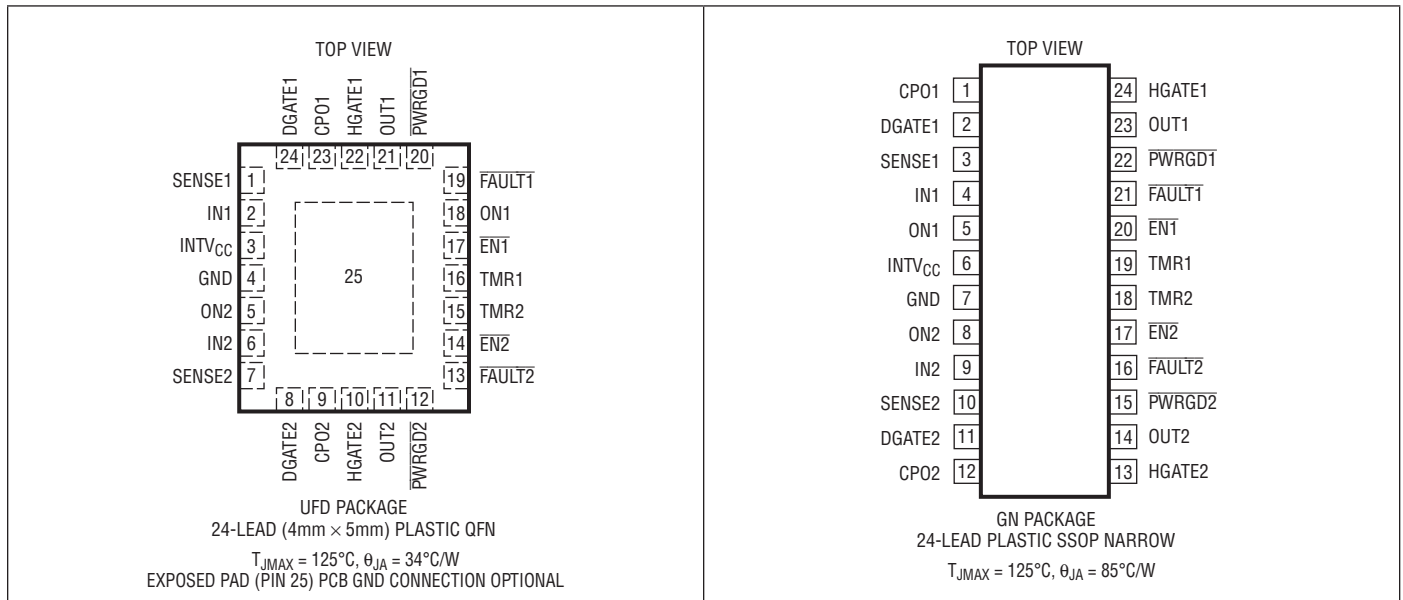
TOP VIEW

DGATE1 CPO1 HGATE1 OUT1 $\overline{PWRGD1}$

24 23 22 21 20

SENSE1 1
IN1 2
INTV$_{CC}$ 3
GND 4
ON2 5
IN2 6
SENSE2 7

25

19 $\overline{FAULT1}$
18 ON1
17 $\overline{EN1}$
16 TMR1
15 TMR2
14 $\overline{EN2}$
13 $\overline{FAULT2}$

8 9 10 11 12

DGATE2 CPO2 HGATE2 OUT2 $\overline{PWRGD2}$

UFD PACKAGE
24-LEAD (4mm × 5mm) PLASTIC QFN

T$_{JMAX}$ = 125°C, $\theta_{JA}$ = 34°C/W
EXPOSED PAD (PIN 25) PCB GND CONNECTION OPTIONAL

TOP VIEW

| | | | |
|---|---|---|---|
| CPO1 | 1 | 24 | HGATE1 |
| DGATE1 | 2 | 23 | OUT1 |
| SENSE1 | 3 | 22 | $\overline{PWRGD1}$ |
| IN1 | 4 | 21 | $\overline{FAULT1}$ |
| ON1 | 5 | 20 | $\overline{EN1}$ |
| INTV$_{CC}$ | 6 | 19 | TMR1 |
| GND | 7 | 18 | TMR2 |
| ON2 | 8 | 17 | $\overline{EN2}$ |
| IN2 | 9 | 16 | $\overline{FAULT2}$ |
| SENSE2 | 10 | 15 | $\overline{PWRGD2}$ |
| DGATE2 | 11 | 14 | OUT2 |
| CPO2 | 12 | 13 | HGATE2 |

GN PACKAGE
24-LEAD PLASTIC SSOP NARROW

T$_{JMAX}$ = 125°C, $\theta_{JA}$ = 85°C/W